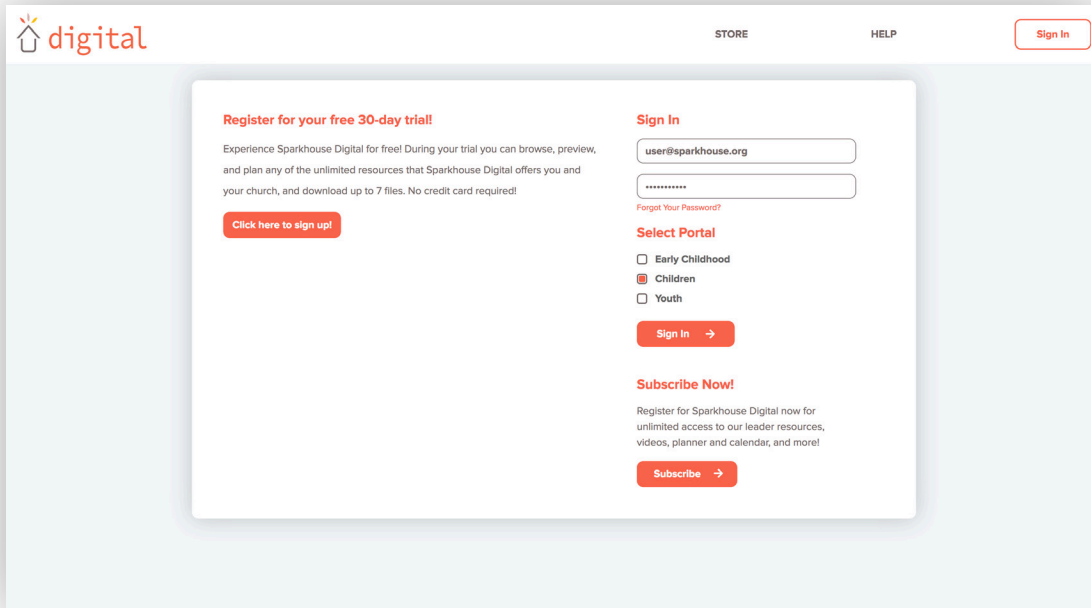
digital

STORE

HELP

Sign In

Register for your free 30-day trial!

Experience Sparkhouse Digital for free! During your trial you can browse, preview, and plan any of the unlimited resources that Sparkhouse Digital offers you and your church, and download up to 7 files. No credit card required!

Click here to sign up!

Sign In

user@sparkhouse.org

•••••••••••

Forgot Your Password?

Select Portal

Early Childhood

Children

Youth

Sign In →

Subscribe Now!

Register for Sparkhouse Digital now for unlimited access to our leader resources, videos, planner and calendar, and more!

Subscribe →